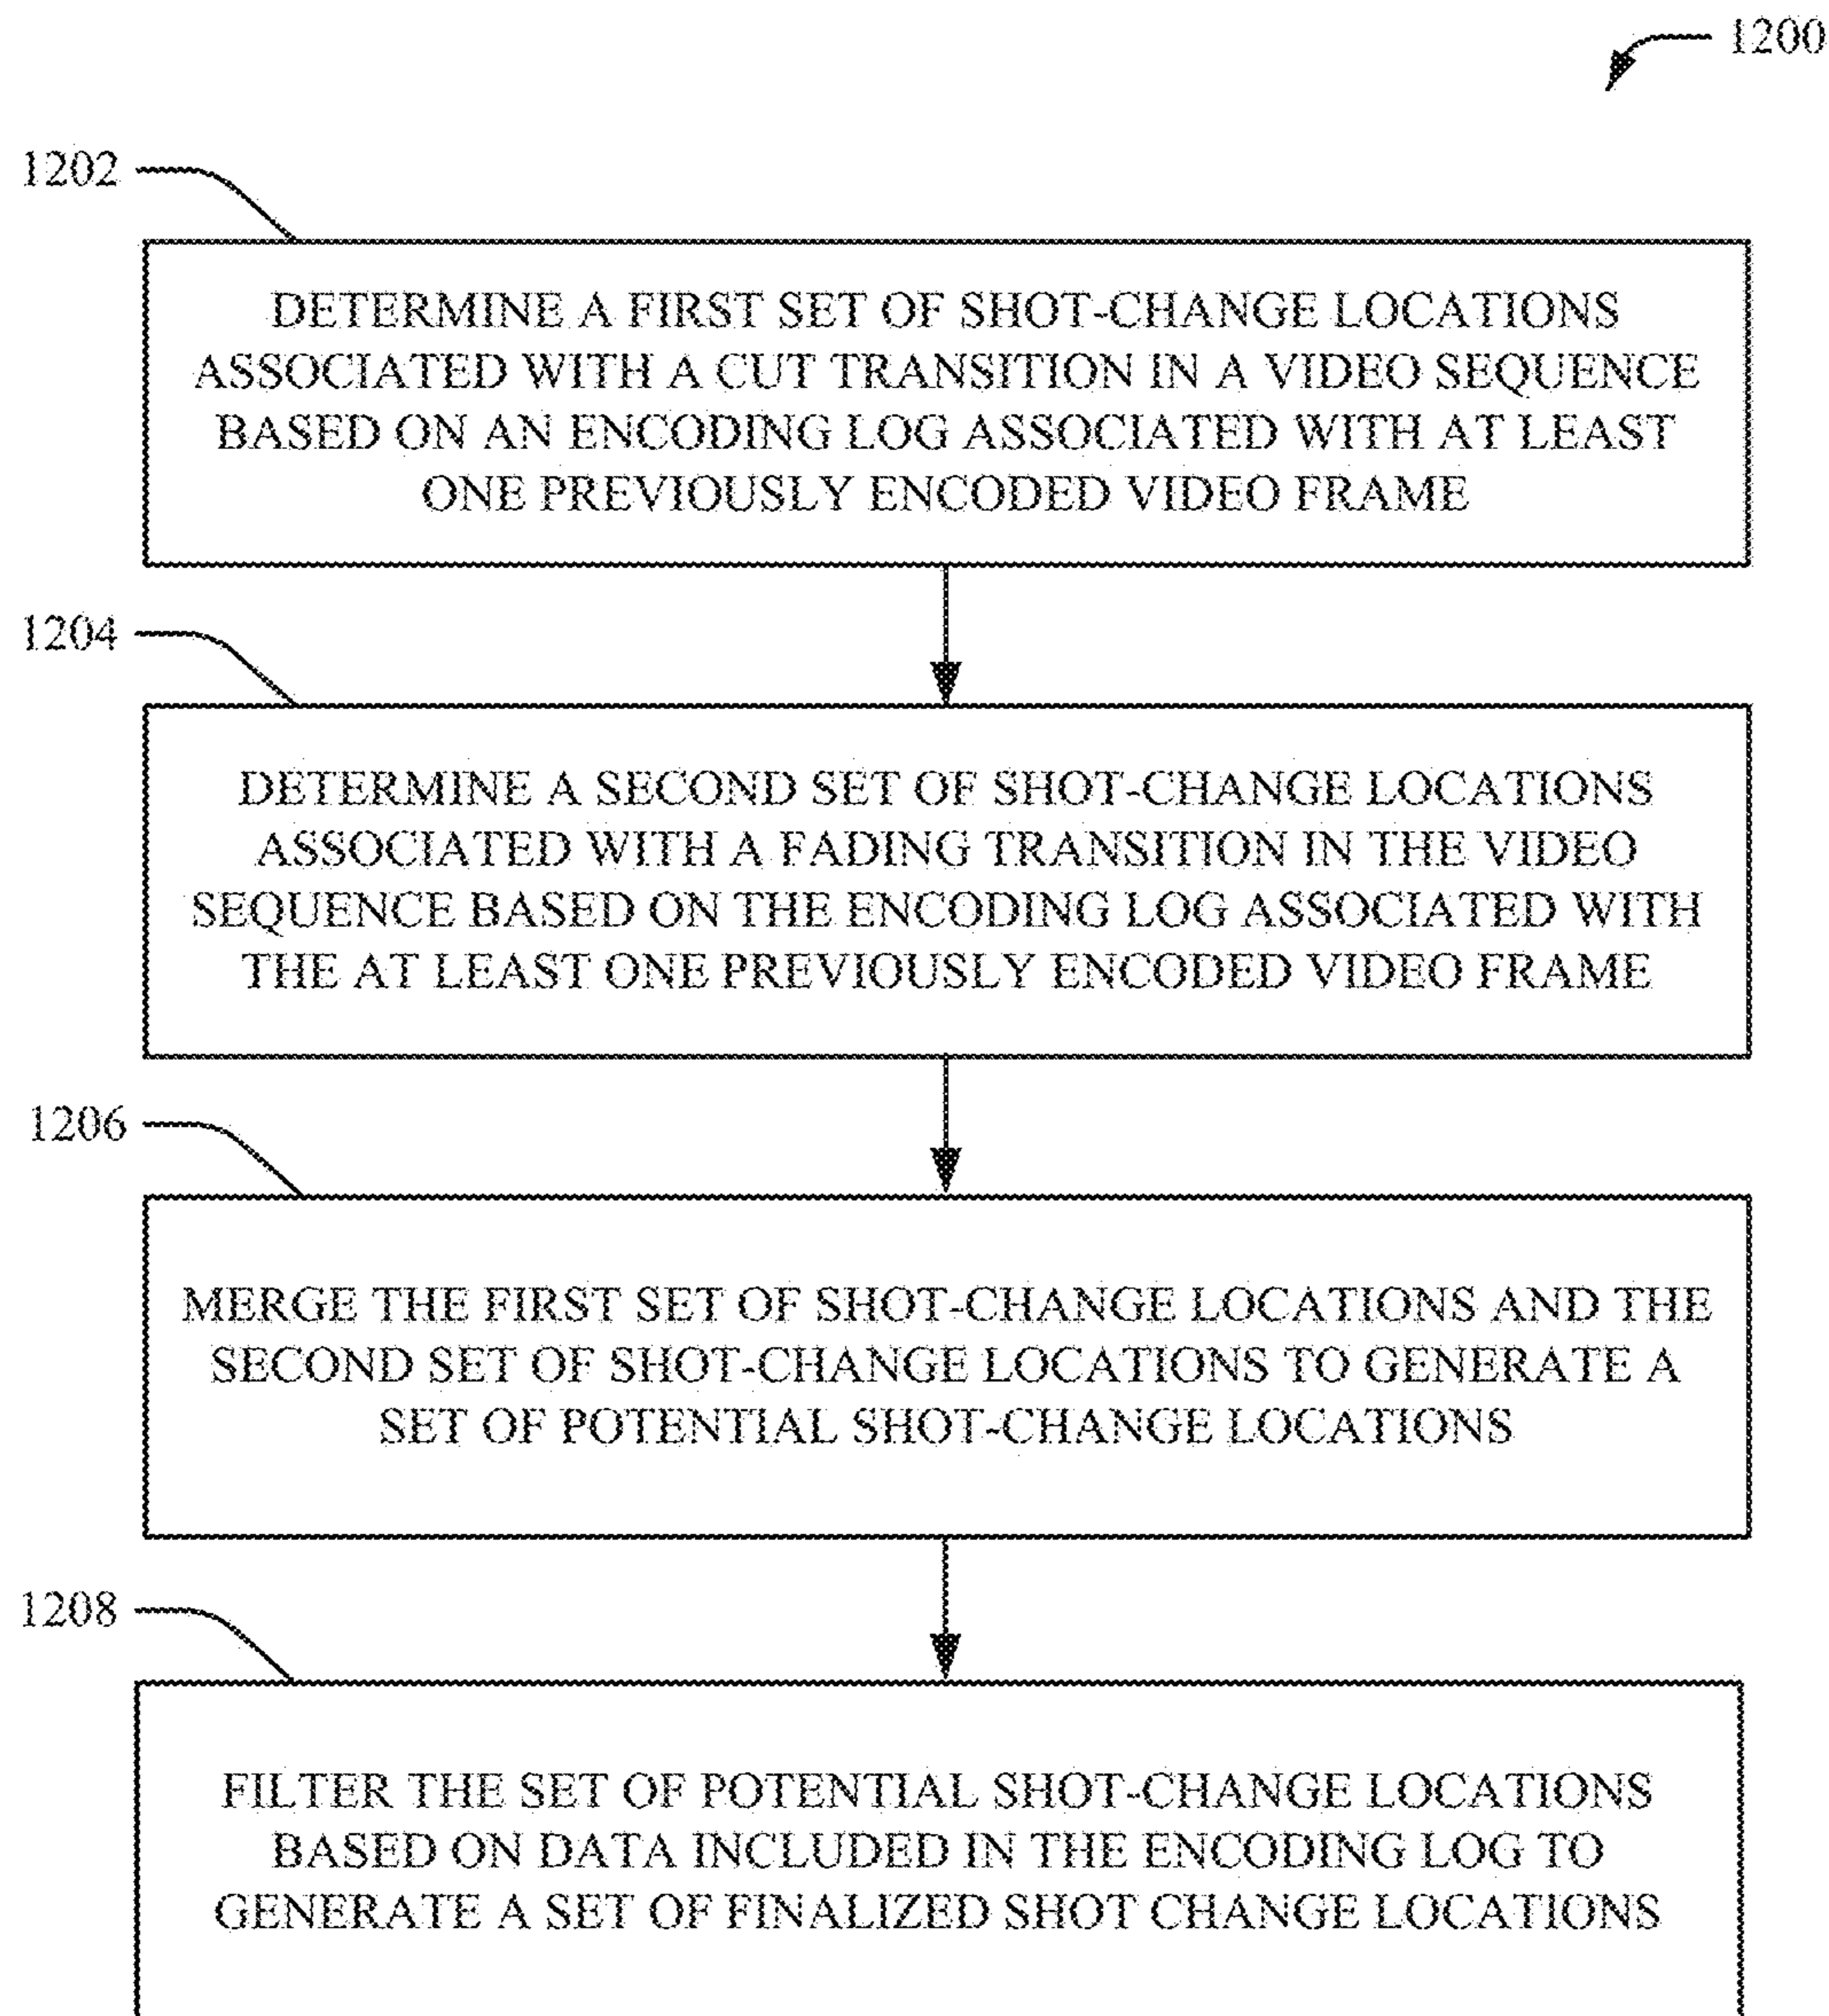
1200

1202

DETERMINE A FIRST SET OF SHOT-CHANGE LOCATIONS ASSOCIATED WITH A CUT TRANSITION IN A VIDEO SEQUENCE BASED ON AN ENCODING LOG ASSOCIATED WITH AT LEAST ONE PREVIOUSLY ENCODED VIDEO FRAME

1204

DETERMINE A SECOND SET OF SHOT-CHANGE LOCATIONS ASSOCIATED WITH A FADING TRANSITION IN THE VIDEO SEQUENCE BASED ON THE ENCODING LOG ASSOCIATED WITH THE AT LEAST ONE PREVIOUSLY ENCODED VIDEO FRAME

1206

MERGE THE FIRST SET OF SHOT-CHANGE LOCATIONS AND THE SECOND SET OF SHOT-CHANGE LOCATIONS TO GENERATE A SET OF POTENTIAL SHOT-CHANGE LOCATIONS

1208

FILTER THE SET OF POTENTIAL SHOT-CHANGE LOCATIONS BASED ON DATA INCLUDED IN THE ENCODING LOG TO GENERATE A SET OF FINALIZED SHOT CHANGE LOCATIONS